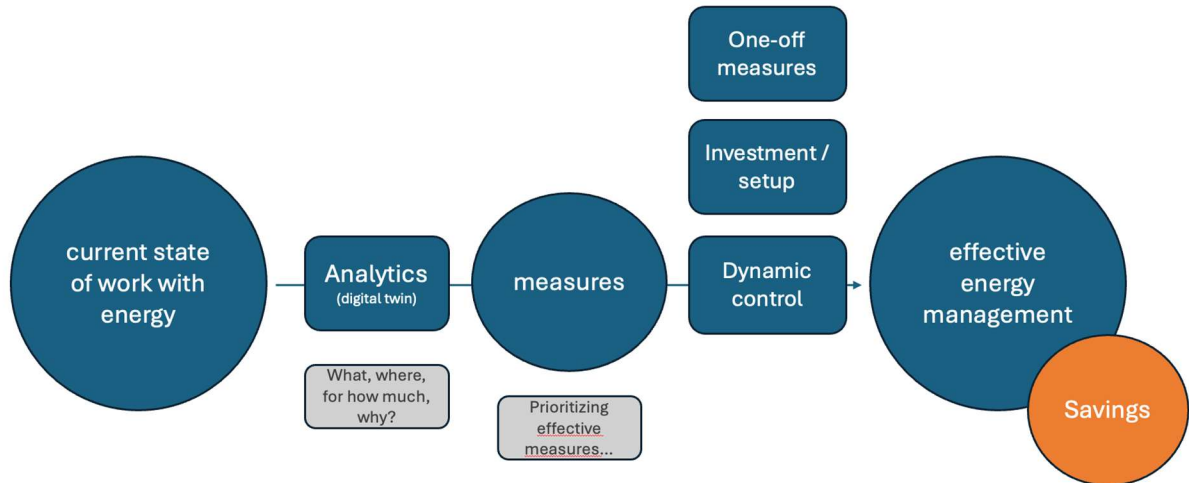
One-off measures

Investment / setup

current state of work with energy

Analytics
(digital twin)

measures

Dynamic control

effective energy management

Savings

What, where, for how much, why?

Prioritizing effective measures...